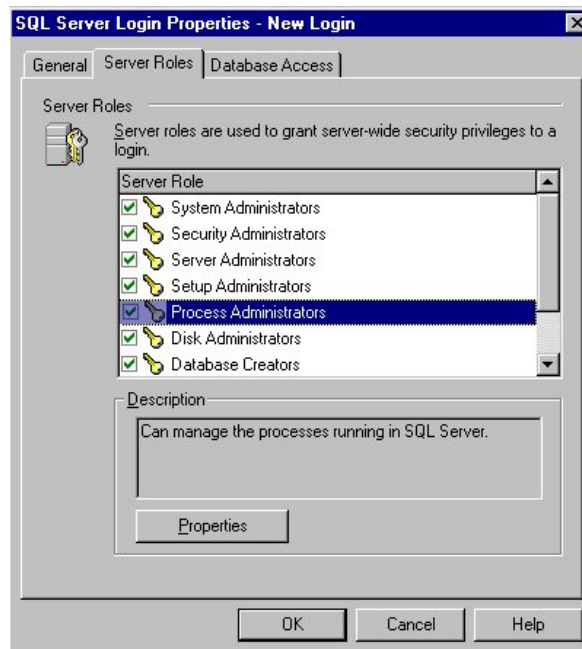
SQL Server Login Properties - New Login

General | Server Roles | Database Access

Server Roles

Server roles are used to grant server-wide security privileges to a login.

| Server Role |
|---|
| System Administrators |
| Security Administrators |
| Server Administrators |
| Setup Administrators |
| Process Administrators |
| Disk Administrators |
| Database Creators |

Description

Can manage the processes running in SQL Server.

Properties

OK | Cancel | Help